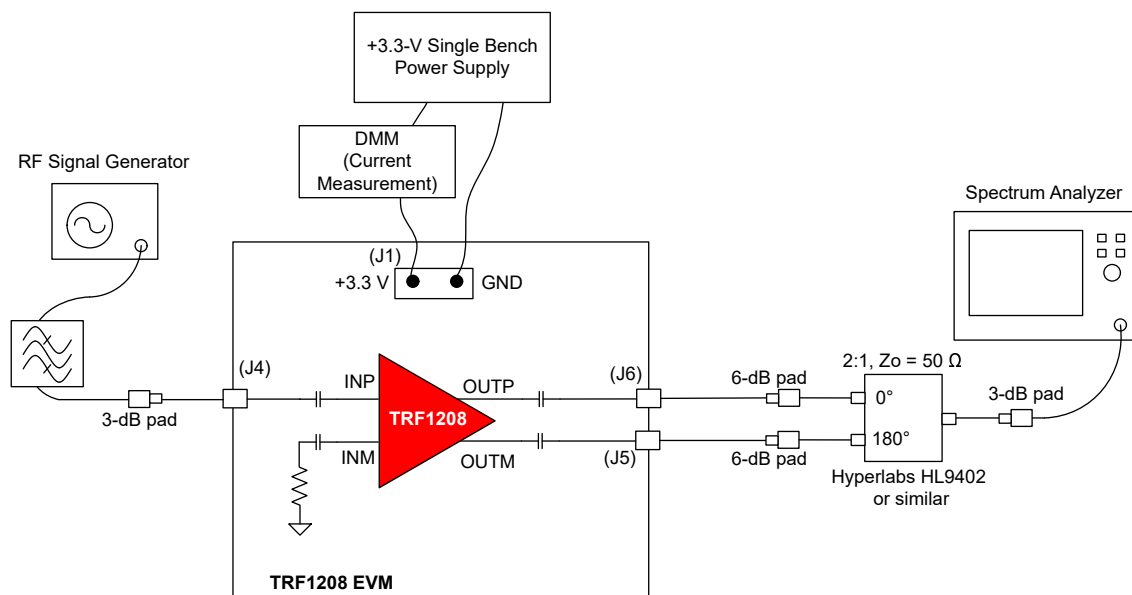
+3.3-V Single Bench Power Supply

DMM (Current Measurement)

RF Signal Generator

Spectrum Analyzer

(J1)
+3.3 V
GND

(J4)

INP
OUTP
TRF1208
INM
OUTM

(J6)
(J5)

6-dB pad
6-dB pad

2:1, Zo = 50 Ω
0°
180°

3-dB pad

3-dB pad

Hyperlabs HL9402 or similar

TRF1208 EVM